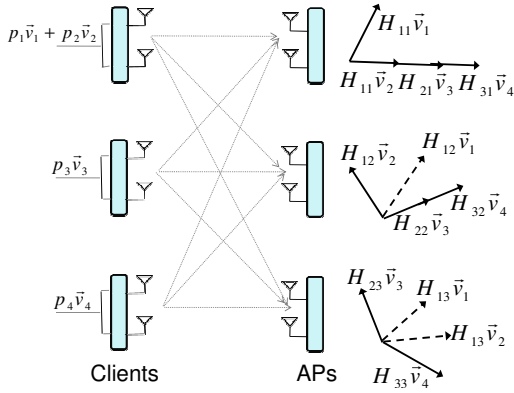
$p_1\vec{v}_1 + p_2\vec{v}_2$

$H_{11}\vec{v}_1$

$H_{11}\vec{v}_2$ $H_{21}\vec{v}_3$ $H_{31}\vec{v}_4$

$p_3\vec{v}_3$

$H_{12}\vec{v}_2$

$H_{12}\vec{v}_1$

$H_{32}\vec{v}_4$

$H_{22}\vec{v}_3$

$p_4\vec{v}_4$

$H_{23}\vec{v}_3$

$H_{13}\vec{v}_1$

$H_{13}\vec{v}_2$

$H_{33}\vec{v}_4$

Clients

APs